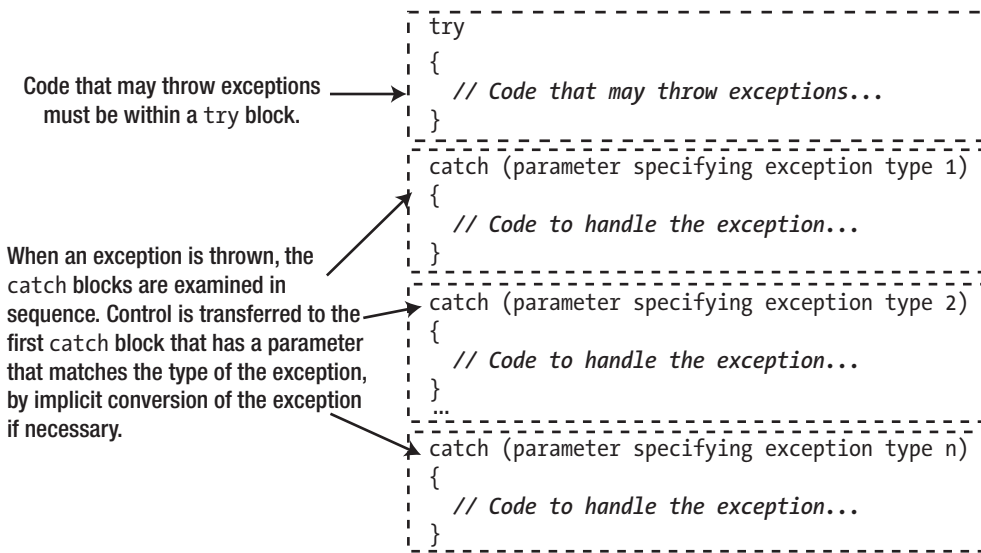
Code that may throw exceptions must be within a try block.

When an exception is thrown, the catch blocks are examined in sequence. Control is transferred to the first catch block that has a parameter that matches the type of the exception, by implicit conversion of the exception if necessary.

try
{
// Code that may throw exceptions...
}

catch (parameter specifying exception type 1)
{
// Code to handle the exception...
}

catch (parameter specifying exception type 2)
{
// Code to handle the exception...
}
...

catch (parameter specifying exception type n)
{
// Code to handle the exception...
}